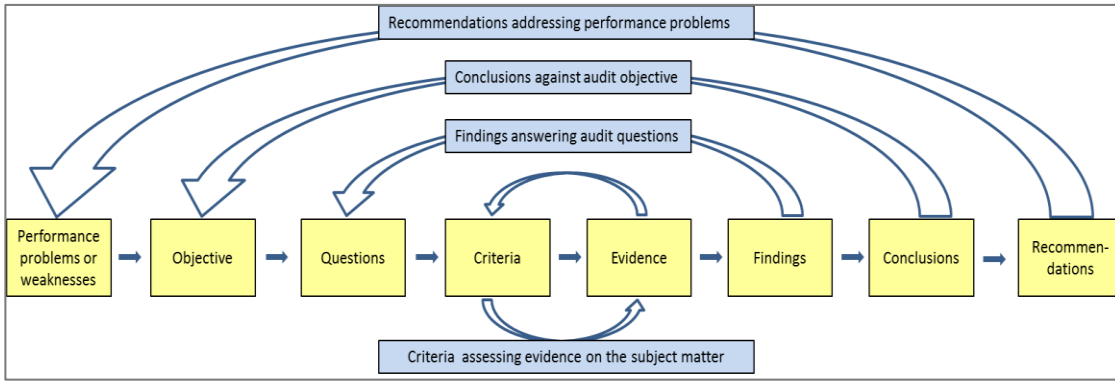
Recommendations addressing performance problems

Conclusions against audit objective

Findings answering audit questions

Performance problems or weaknesses

Objective

Questions

Criteria

Evidence

Findings

Conclusions

Recommendations

Criteria assessing evidence on the subject matter